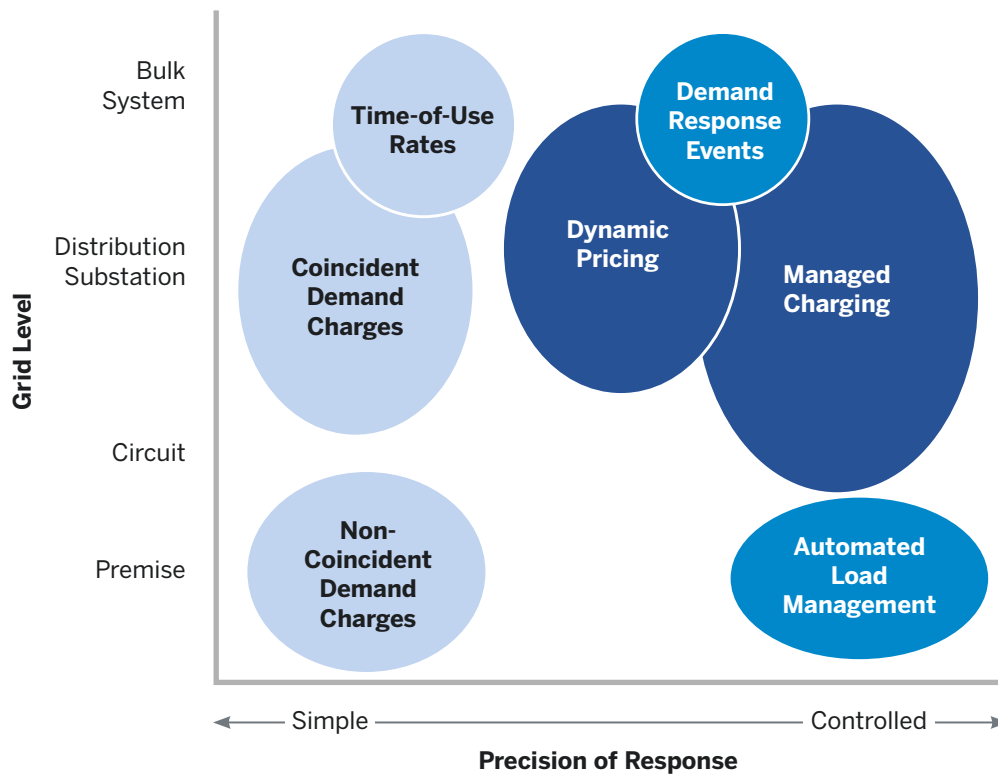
Grid Level

Bulk System

Distribution Substation

Circuit

Premise

Time-of-Use Rates

Coincident Demand Charges

Demand Response Events

Dynamic Pricing

Managed Charging

Non-Coincident Demand Charges

Automated Load Management

Simple

Controlled

Precision of Response